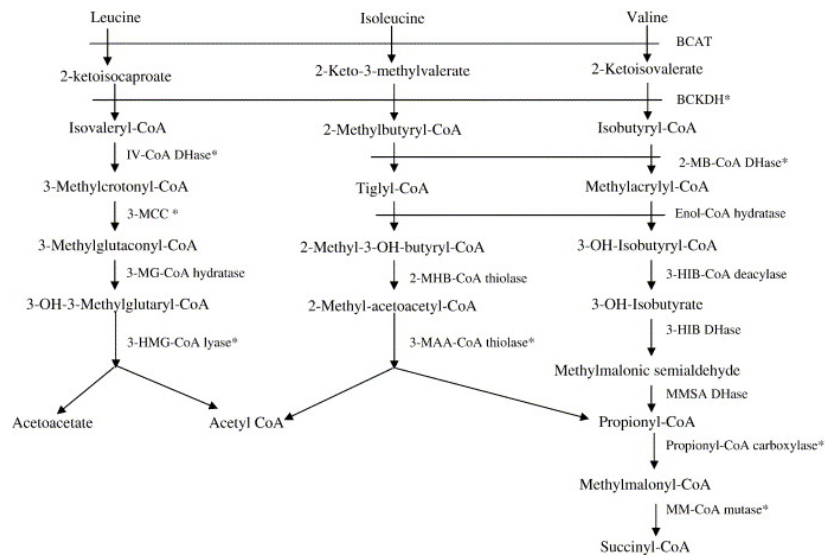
Leucine

Isoleucine

Valine

BCAT

2-ketoisocaproate

2-Keto-3-methylvalerate

2-Ketoisovalerate

BCKDH*

Isovaleryl-CoA

IV-CoA DHase*

3-Methylcrotonyl-CoA

3-MCC *

3-Methylglutaconyl-CoA

3-MG-CoA hydratase

3-OH-3-Methylglutaryl-CoA

3-HMG-CoA lyase*

Acetoacetate

Acetyl CoA

2-Methylbutyryl-CoA

Isobutyryl-CoA

2-MB-CoA DHase*

Tiglyl-CoA

Methylacrylyl-CoA

Enol-CoA hydratase

2-Methyl-3-OH-butyryl-CoA

3-OH-Isobutyryl-CoA

2-MHB-CoA thiolase

3-HIB-CoA deacylase

2-Methyl-acetoacetyl-CoA

3-OH-Isobutyrate

3-MAA-CoA thiolase*

3-HIB DHase

Methylmalonic semialdehyde

MMSA DHase

Propionyl-CoA

Propionyl-CoA carboxylase*

Methylmalonyl-CoA

MM-CoA mutase*

Succinyl-CoA